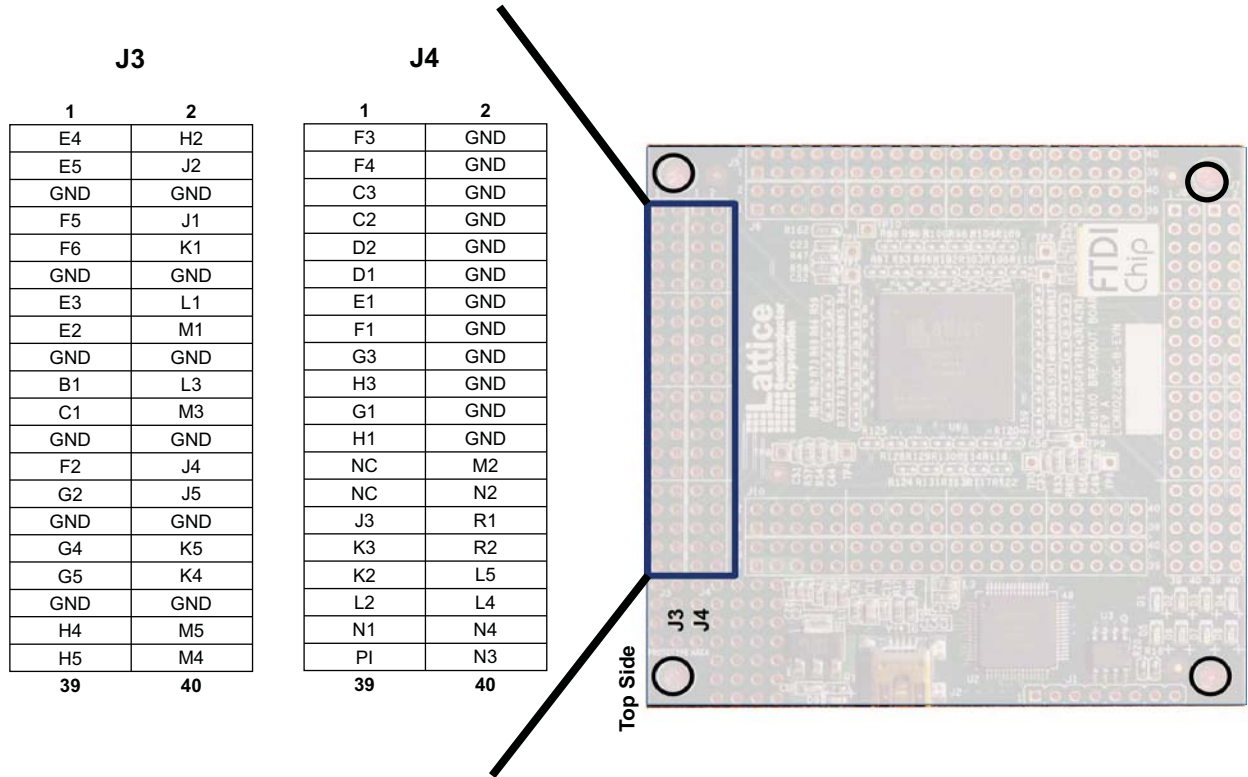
J3

| 1 | 2 |
|---|---|
| E4 | H2 |
| E5 | J2 |
| GND | GND |
| F5 | J1 |
| F6 | K1 |
| GND | GND |
| E3 | L1 |
| E2 | M1 |
| GND | GND |
| B1 | L3 |
| C1 | M3 |
| GND | GND |
| F2 | J4 |
| G2 | J5 |
| GND | GND |
| G4 | K5 |
| G5 | K4 |
| GND | GND |
| H4 | M5 |
| H5 | M4 |
| 39 | 40 |

J4

| 1 | 2 |
|---|---|
| F3 | GND |
| F4 | GND |
| C3 | GND |
| C2 | GND |
| D2 | GND |
| D1 | GND |
| E1 | GND |
| F1 | GND |
| G3 | GND |
| H3 | GND |
| G1 | GND |
| H1 | GND |
| NC | M2 |
| NC | N2 |
| J3 | R1 |
| K3 | R2 |
| K2 | L5 |
| L2 | L4 |
| N1 | N4 |
| PI | N3 |
| 39 | 40 |

FTDI Chip

Lattice Semiconductor Corporation

J3 J4

Top Side